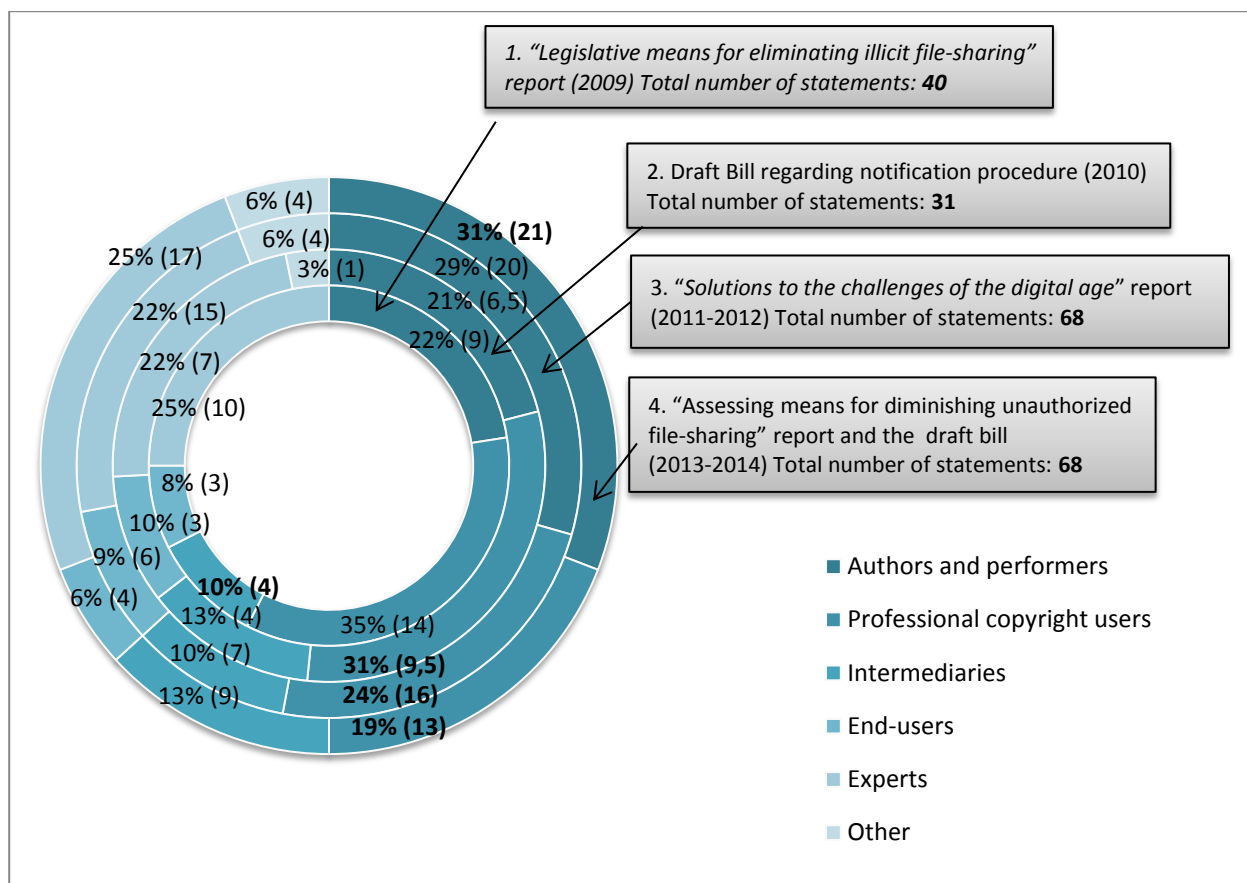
1. “Legislative means for eliminating illicit file-sharing” report (2009) Total number of statements: **40**

2. Draft Bill regarding notification procedure (2010) Total number of statements: **31**

3. “Solutions to the challenges of the digital age” report (2011-2012) Total number of statements: **68**

4. “Assessing means for diminishing unauthorized file-sharing” report and the draft bill (2013-2014) Total number of statements: **68**

6% (4)
6% (4)
3% (1)
25% (17)
22% (15)
22% (7)
25% (10)
**31% (21)**
29% (20)
21% (6,5)
22% (9)
8% (3)
10% (3)
9% (6)
6% (4)
**10% (4)**
13% (4)
10% (7)
13% (9)
35% (14)
**31% (9,5)**
**24% (16)**
**19% (13)**

Authors and performers
Professional copyright users
Intermediaries
End-users
Experts
Other